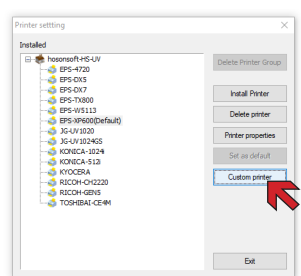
Printer setting

Installed

hosonsoft-HS-UV
EPS-4720
EPS-DX5
EPS-DX7
EPS-TX800
EPS-W5113
EPS-XP600(Default)
JG-UV1020
JG-UV1024GS
KONICA-1024
KONICA-512i
KYOCERA
RICOH-CH2220
RICOH-GEN5
TOSHIBAI-CE4M

Delete Printer Group
Install Printer
Delete printer
Printer properties
Set as default
Custom printer
Exit